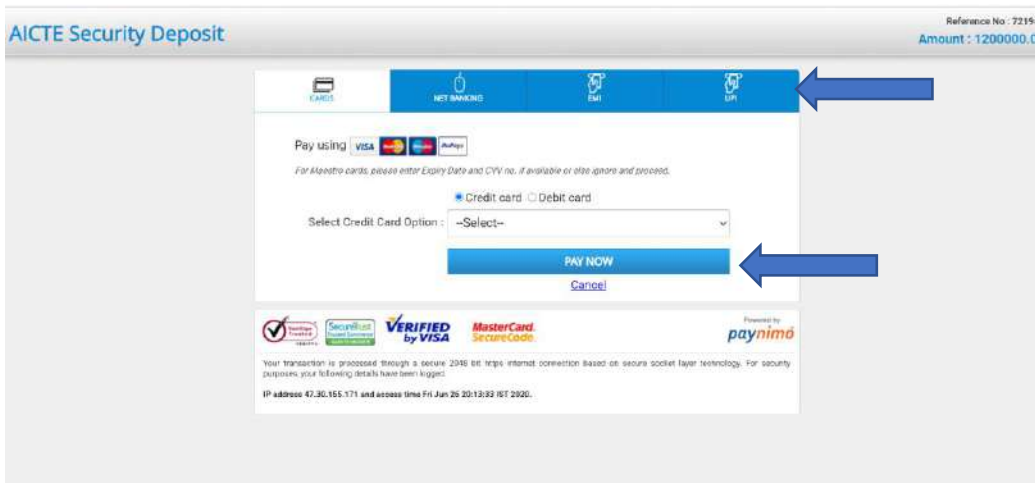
AICTE Security Deposit

Reference No : 7219

Amount : 1200000.0

CARDS

NET BANKING

EMI

UPI

Pay using VISA

For Maestro cards, please enter Expiry Date and CVV no. if available or else ignore and proceed.

Credit card Debit card

Select Credit Card Option : --Select--

PAY NOW

Cancel

VERIFIED by VISA

MasterCard. SecureCode.

Powered by paynimo

Your transaction is processed through a secure 2048 bit https internet connection based on secure socket layer technology. For security purposes, your following details have been logged.

IP address 47.30.155.171 and access time Fri Jun 26 20:13:33 IST 2020.